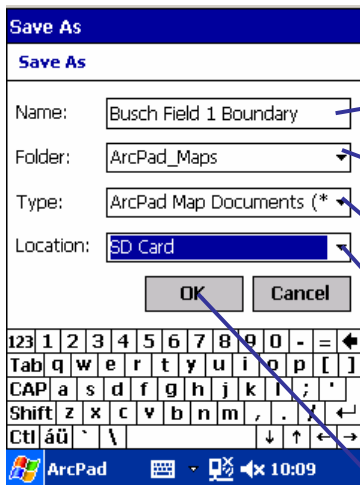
Save As

Save As

Name: Busch Field 1 Boundary

Folder: ArcPad_Maps

Type: ArcPad Map Documents (*

Location: SD Card

OK Cancel

123 1 2 3 4 5 6 7 8 9 0 - =
Tab q w e r t y u i o p [ ]
CAP a s d f g h j k l ; '
Shift z x c v b n m , . /
Ctl áü ` \

ArcPad 10:09